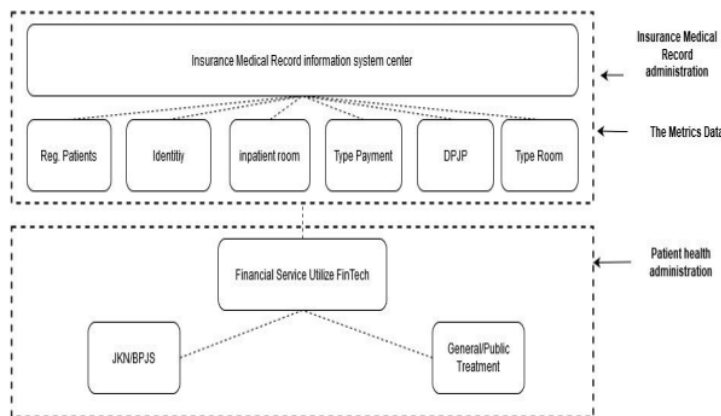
Insurance Medical Record information system center

Reg. Patients

Identtiy

inpatient room

Type Payment

DPJP

Type Room

Insurance Medical Record administration

The Metrics Data

Financial Service Utilize FinTech

JKN/BPJS

General/Public Treatment

Patient health administration